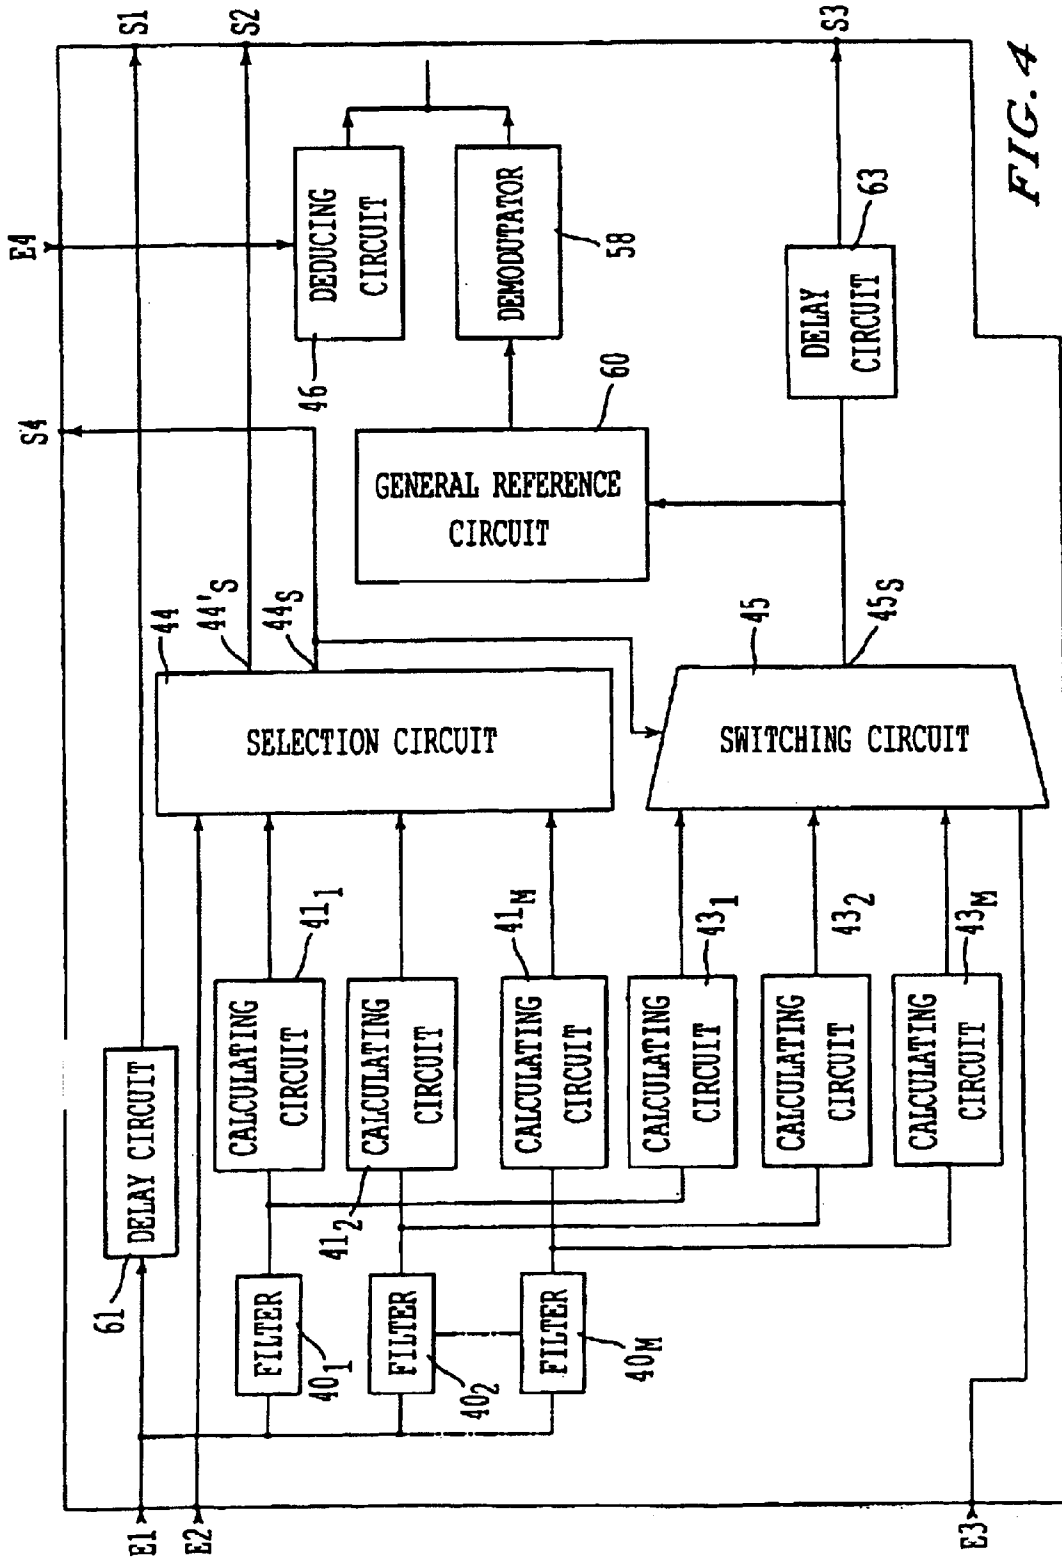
S1
S2
S3
S4
E1
E2
E3
E4
FIG. 4
DEDUCING CIRCUIT
46
DEMODUTATOR
58
60
GENERAL REFERENCE CIRCUIT
DELAY CIRCUIT
63
44
$44'_S$
$44_S$
SELECTION CIRCUIT
45
$45_S$
SWITCHING CIRCUIT
DELAY CIRCUIT
61
CALCULATING CIRCUIT
$41_1$
CALCULATING CIRCUIT
$41_2$
CALCULATING CIRCUIT
$41_M$
CALCULATING CIRCUIT
$43_1$
CALCULATING CIRCUIT
$43_2$
CALCULATING CIRCUIT
$43_M$
FILTER
$40_1$
FILTER
$40_2$
FILTER
$40_M$